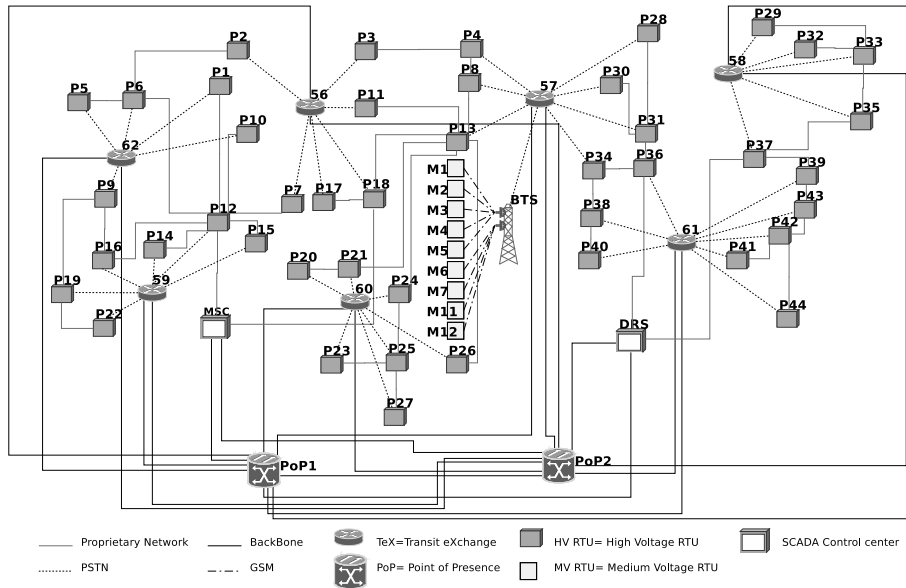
P2
P3
P4
P28
P29
P32
P33
P5
P6
P1
56
P11
P8
57
P30
58
P10
P13
P31
P35
62
P36
P37
P34
P39
M1
P9
P7
P17
P18
M2
BTS
P43
P38
M3
P12
P42
P15
M4
61
P14
P16
M5
P41
P40
P20
P21
M6
59
P24
P19
M7
60
P44
P22
M11
MSC
M12
DRS
P23
P25
P26
P27
PoP1
PoP2

Proprietary Network
BackBone
TeX=Transit eXchange
HV RTU= High Voltage RTU
SCADA Control center
PSTN
GSM
PoP= Point of Presence
MV RTU= Medium Voltage RTU